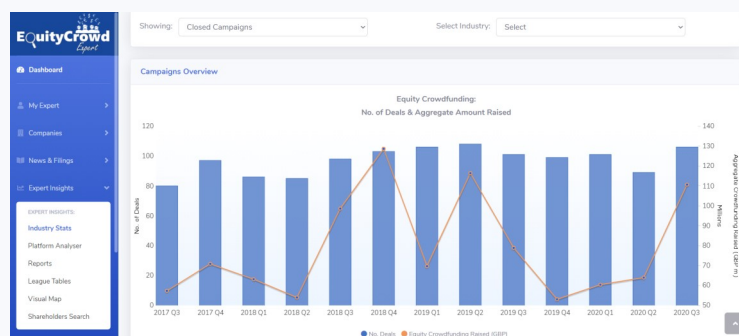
EquityCrowd Expert

Dashboard

My Expert

Companies

News & Filings

Expert Insights

EXPERT INSIGHTS:

Industry Stats

Platform Analyser

Reports

League Tables

Visual Map

Shareholders Search

Showing: Closed Campaigns

Select Industry: Select

Campaigns Overview

Equity Crowdfunding:
No. of Deals & Aggregate Amount Raised

No. of Deals

120
100
80
60
40
20
0

2017 Q3
2017 Q4
2018 Q1
2018 Q2
2018 Q3
2018 Q4
2019 Q1
2019 Q2
2019 Q3
2019 Q4
2020 Q1
2020 Q2
2020 Q3

Aggregate Crowdfunding Raised (GBP m)

Millions

140
130
120
110
100
90
80
70
60
50

No. Deals
Equity Crowdfunding Raised (GBP)